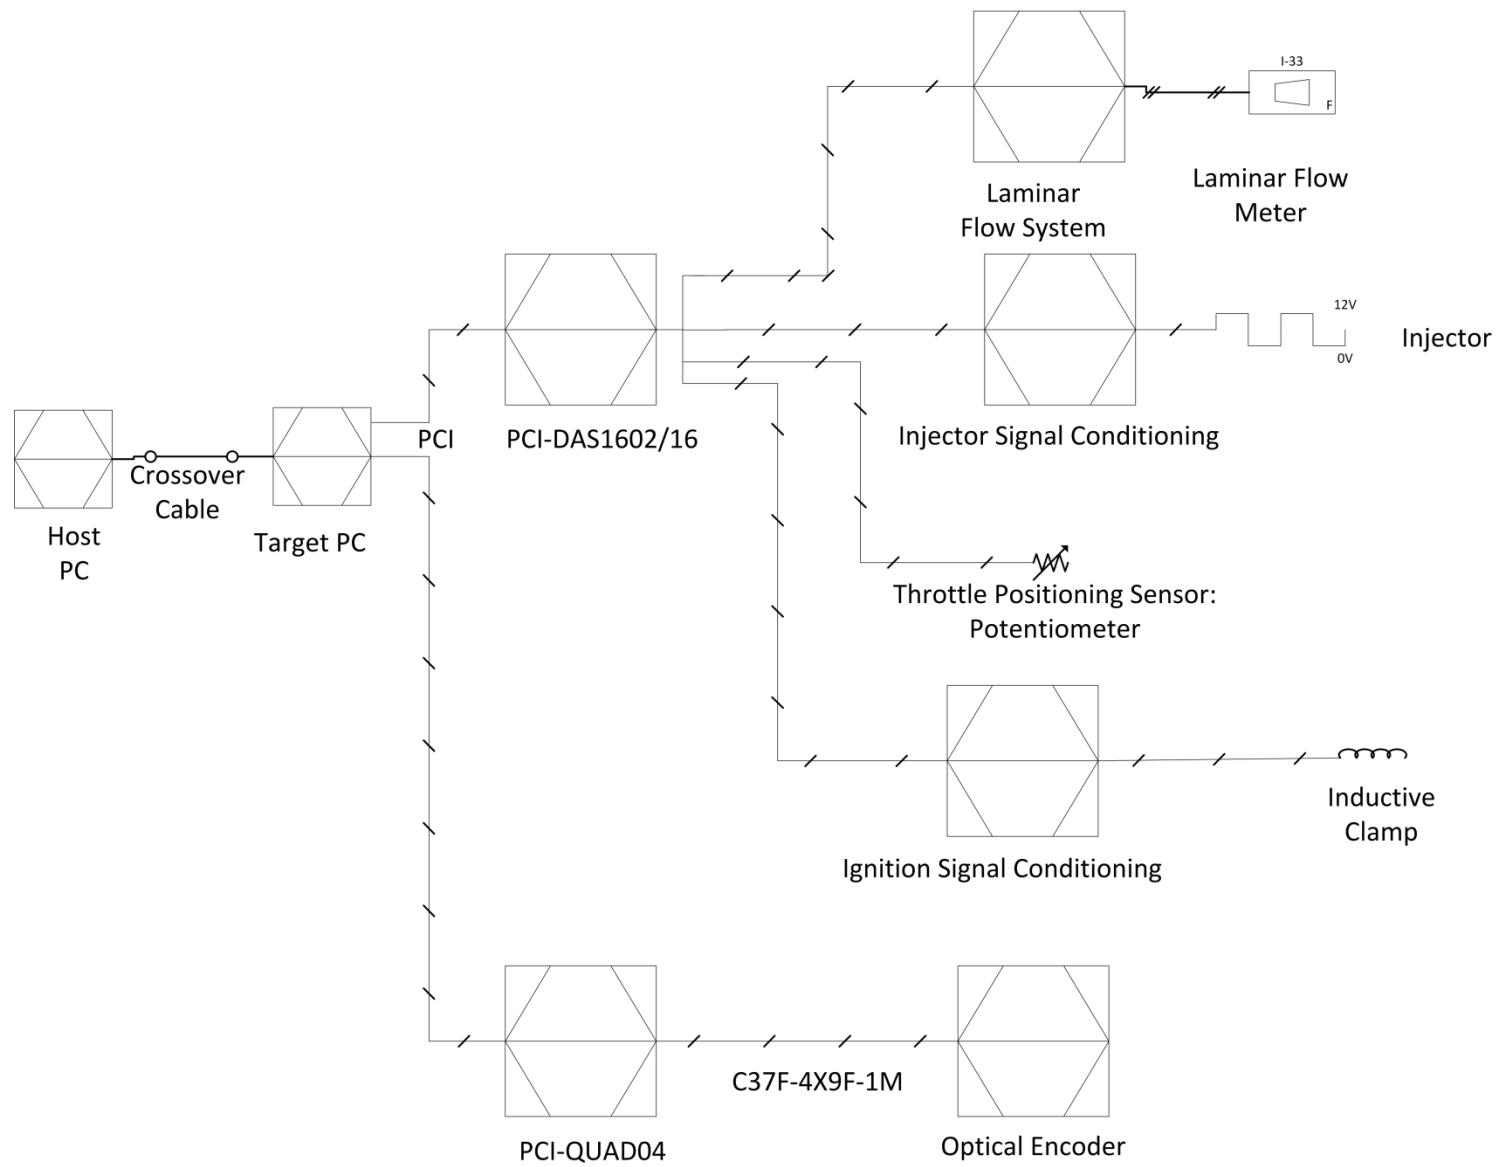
I-33
F

Laminar Flow System

Laminar Flow Meter

12V
0V

Injector

Host PC

Crossover Cable

Target PC

PCI

PCI-DAS1602/16

Injector Signal Conditioning

Throttle Positioning Sensor: Potentiometer

Inductive Clamp

Ignition Signal Conditioning

C37F-4X9F-1M

PCI-QUAD04

Optical Encoder